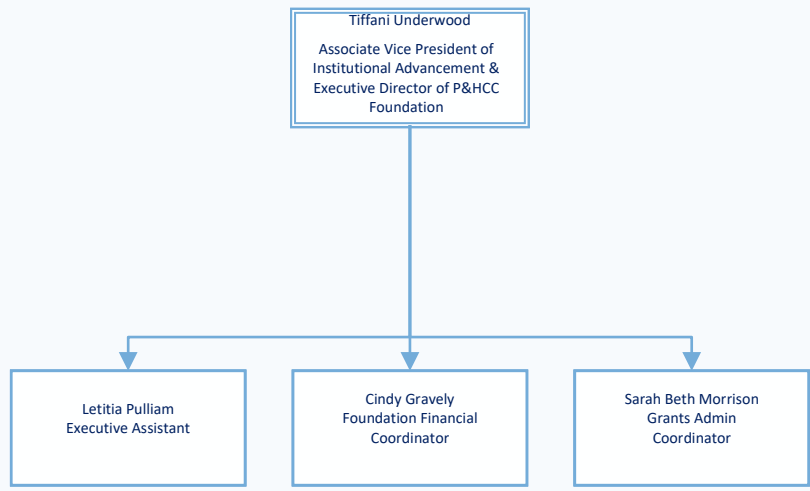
Tiffani Underwood

Associate Vice President of Institutional Advancement & Executive Director of P&HCC Foundation

Letitia Pulliam
Executive Assistant

Cindy Gravely
Foundation Financial Coordinator

Sarah Beth Morrison
Grants Admin Coordinator